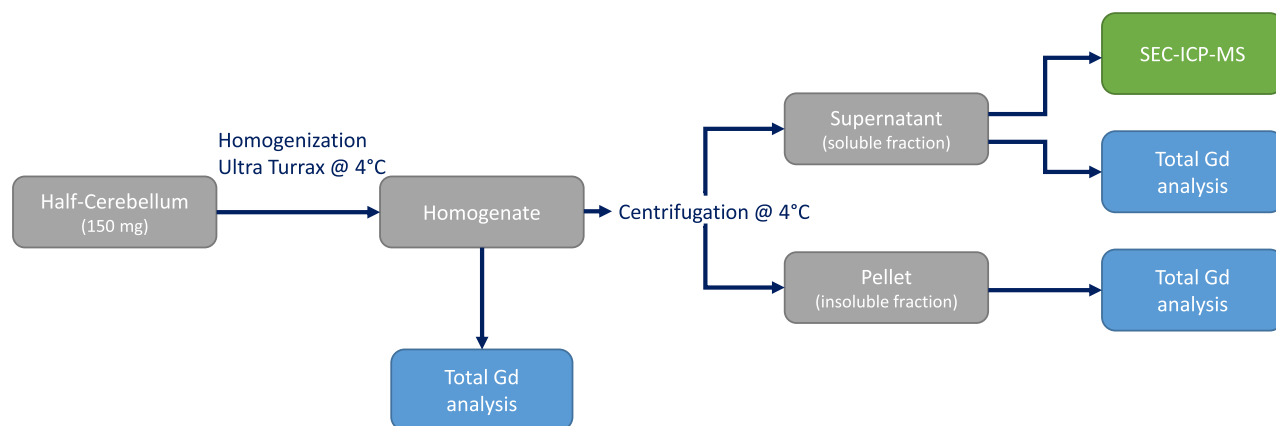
Homogenization
Ultra Turrax @ 4°C

Half-Cerebellum
(150 mg)

Homogenate

Total Gd
analysis

Centrifugation @ 4°C

Supernatant
(soluble fraction)

SEC-ICP-MS

Total Gd
analysis

Pellet
(insoluble fraction)

Total Gd
analysis